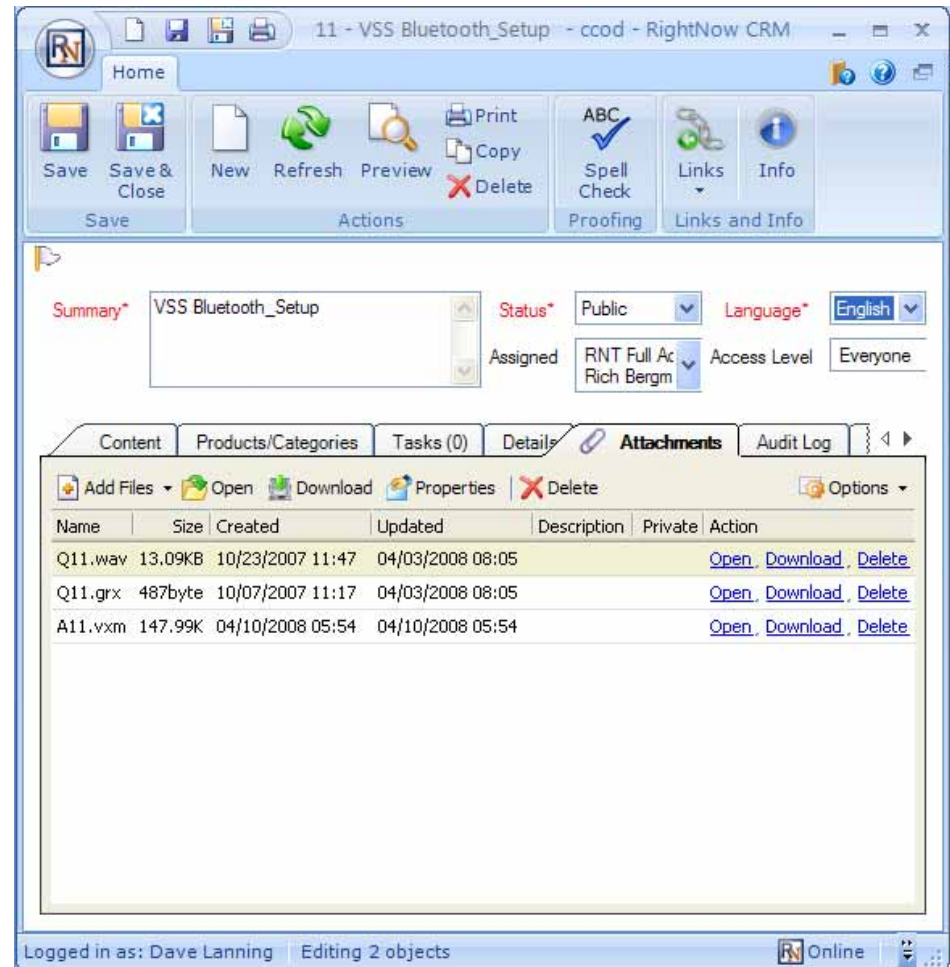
RN

11 - VSS Bluetooth_Setup - ccod - RightNow CRM

Home

Save
Save & Close
Save

New
Refresh
Preview
Print
Copy
Delete
Actions

ABC
Spell Check
Proofing

Links
Info
Links and Info

Summary* VSS Bluetooth_Setup

Status* Public

Language* English

Assigned RNT Full Ac Rich Bergm

Access Level Everyone

Content | Products/Categories | Tasks (0) | Details | Attachments | Audit Log

Add Files | Open | Download | Properties | Delete | Options

| Name | Size | Created | Updated | Description | Private | Action |
|---|---|---|---|---|---|---|
| Q11.wav | 13.09KB | 10/23/2007 11:47 | 04/03/2008 08:05 | | | Open, Download, Delete |
| Q11.grx | 487byte | 10/07/2007 11:17 | 04/03/2008 08:05 | | | Open, Download, Delete |
| A11.vxm | 147.99K | 04/10/2008 05:54 | 04/10/2008 05:54 | | | Open, Download, Delete |

Logged in as: Dave Lanning | Editing 2 objects | RN Online